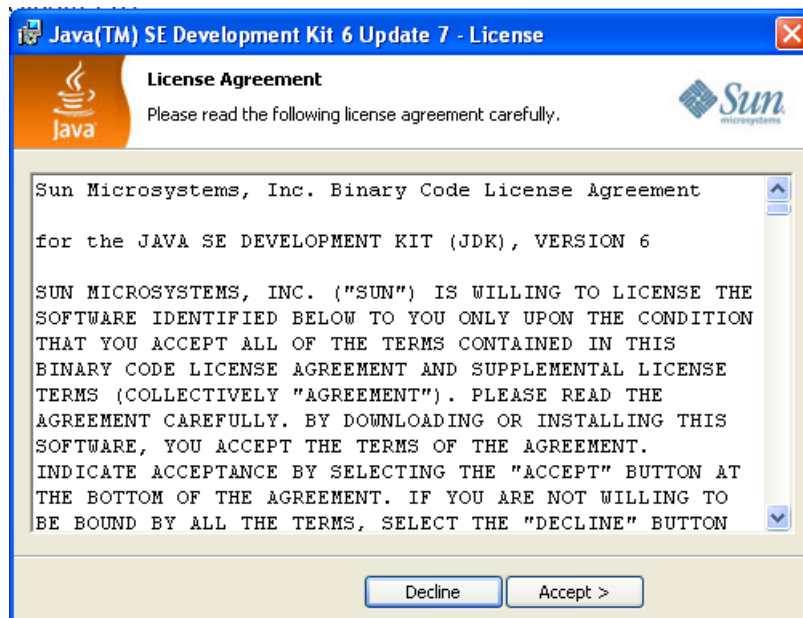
Java(TM) SE Development Kit 6 Update 7 - License

License Agreement

Please read the following license agreement carefully.

Java

Sun microsystems

Sun Microsystems, Inc. Binary Code License Agreement

for the JAVA SE DEVELOPMENT KIT (JDK), VERSION 6

SUN MICROSYSTEMS, INC. ("SUN") IS WILLING TO LICENSE THE SOFTWARE IDENTIFIED BELOW TO YOU ONLY UPON THE CONDITION THAT YOU ACCEPT ALL OF THE TERMS CONTAINED IN THIS BINARY CODE LICENSE AGREEMENT AND SUPPLEMENTAL LICENSE TERMS (COLLECTIVELY "AGREEMENT"). PLEASE READ THE AGREEMENT CAREFULLY. BY DOWNLOADING OR INSTALLING THIS SOFTWARE, YOU ACCEPT THE TERMS OF THE AGREEMENT. INDICATE ACCEPTANCE BY SELECTING THE "ACCEPT" BUTTON AT THE BOTTOM OF THE AGREEMENT. IF YOU ARE NOT WILLING TO BE BOUND BY ALL THE TERMS, SELECT THE "DECLINE" BUTTON

Decline

Accept >